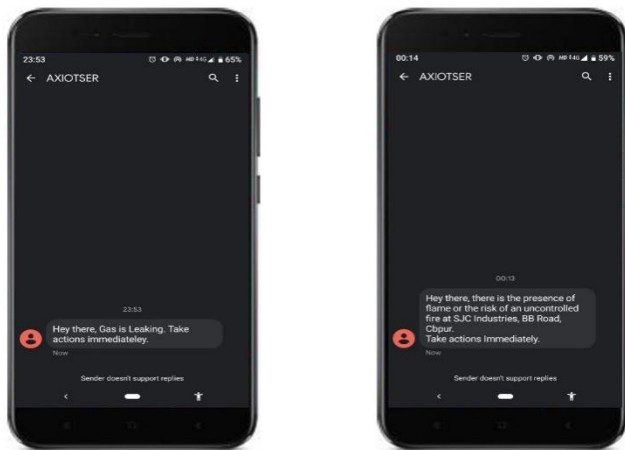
23:53

65%

← AXIOTSER

23:53

Hey there, Gas is Leaking. Take actions immediateley.

Now

Sender doesn't support replies

00:14

59%

← AXIOTSER

00:13

Hey there, there is the presence of flame or the risk of an uncontrolled fire at SJC Industries, BB Road, Cbpur.
Take actions Immediately.

Now

Sender doesn't support replies